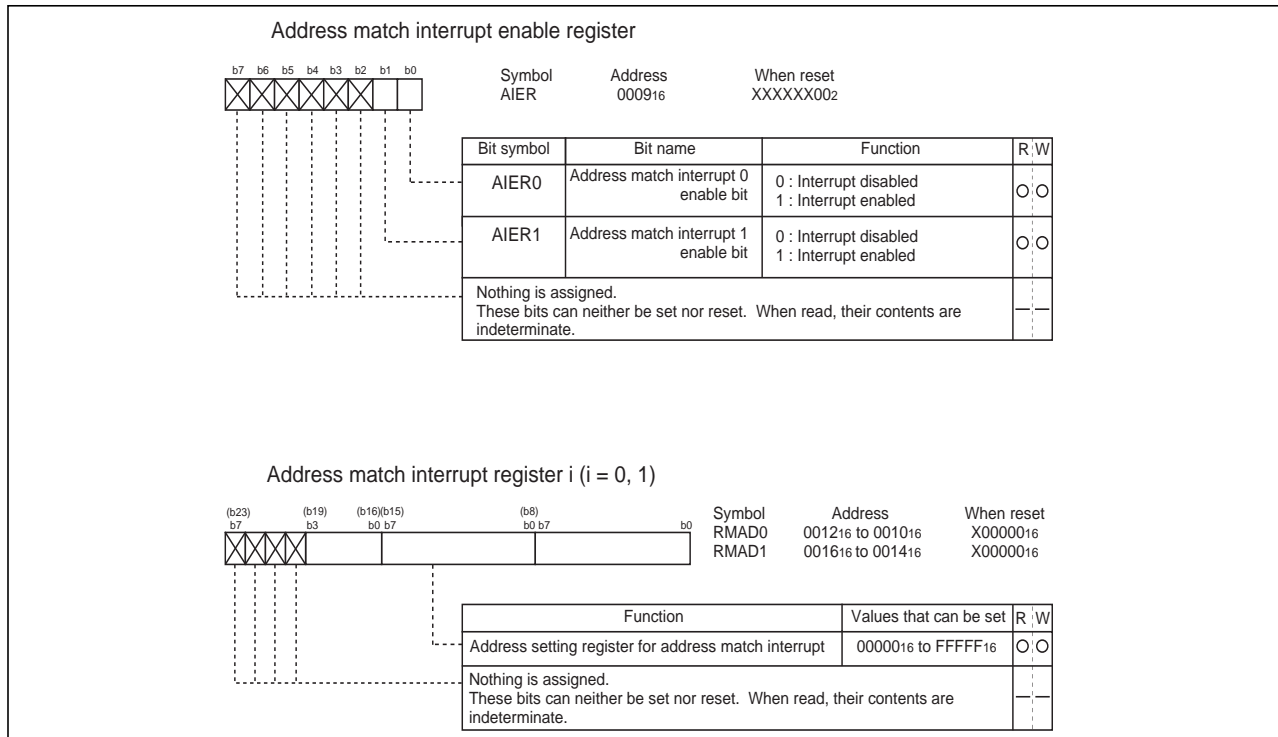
Address match interrupt enable register

b7 b6 b5 b4 b3 b2 b1 b0

Symbol AIER

Address $0009_{16}$

When reset $XXXXXX00_2$

| Bit symbol | Bit name | Function | R | W |
|---|---|---|---|---|
| AIER0 | Address match interrupt 0 enable bit | 0 : Interrupt disabled<br>1 : Interrupt enabled | O | O |
| AIER1 | Address match interrupt 1 enable bit | 0 : Interrupt disabled<br>1 : Interrupt enabled | O | O |
| Nothing is assigned.<br>These bits can neither be set nor reset. When read, their contents are indeterminate. | | | — | — |

Address match interrupt register i (i = 0, 1)

(b23) b7 (b19) b3 (b16)(b15) b0 b7 (b8) b0 b7 b0

| Symbol | Address | When reset |
|---|---|---|
| RMAD0 | $0012_{16}$ to $0010_{16}$ | $X00000_{16}$ |
| RMAD1 | $0016_{16}$ to $0014_{16}$ | $X00000_{16}$ |

| Function | Values that can be set | R | W |
|---|---|---|---|
| Address setting register for address match interrupt | $00000_{16}$ to $FFFFF_{16}$ | O | O |
| Nothing is assigned.<br>These bits can neither be set nor reset. When read, their contents are indeterminate. | | — | — |